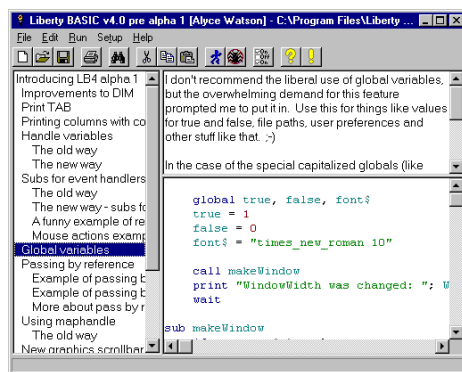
Liberty BASIC v4.0 pre alpha 1 [Alyce Watson] - C:\Program Files\Liberty ...

File Edit Run Setup Help

Introducing LB4 alpha 1
Improvements to DIM
Print TAB
Printing columns with co
Handle variables
The old way
The new way
Subs for event handlers
The old way
The new way - subs fo
A funny example of re
Mouse actions examp
Global variables
Passing by reference
Example of passing b
Example of passing b
More about pass by r
Using maphandle
The old way
New graphics scrollbar

I don't recommend the liberal use of global variables, but the overwhelming demand for this feature prompted me to put it in. Use this for things like values for true and false, file paths, user preferences and other stuff like that. ;-)

In the case of the special capitalized globals (like

global true, false, font$
true = 1
false = 0
font$ = "times_new_roman 10"

call makeWindow
print "WindowWidth was changed: "; W
wait

sub makeWindow